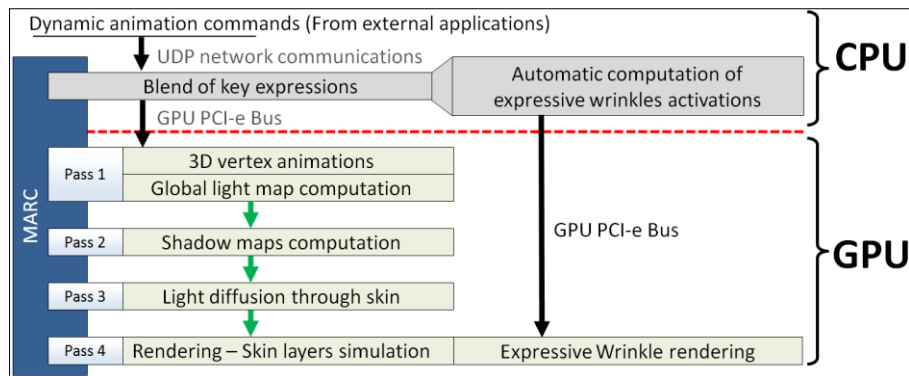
Dynamic animation commands (From external applications)

UDP network communications

Blend of key expressions

Automatic computation of expressive wrinkles activations

CPU

GPU PCI-e Bus

MARC

Pass 1

3D vertex animations

Global light map computation

Pass 2

Shadow maps computation

GPU PCI-e Bus

GPU

Pass 3

Light diffusion through skin

Pass 4

Rendering – Skin layers simulation

Expressive Wrinkle rendering